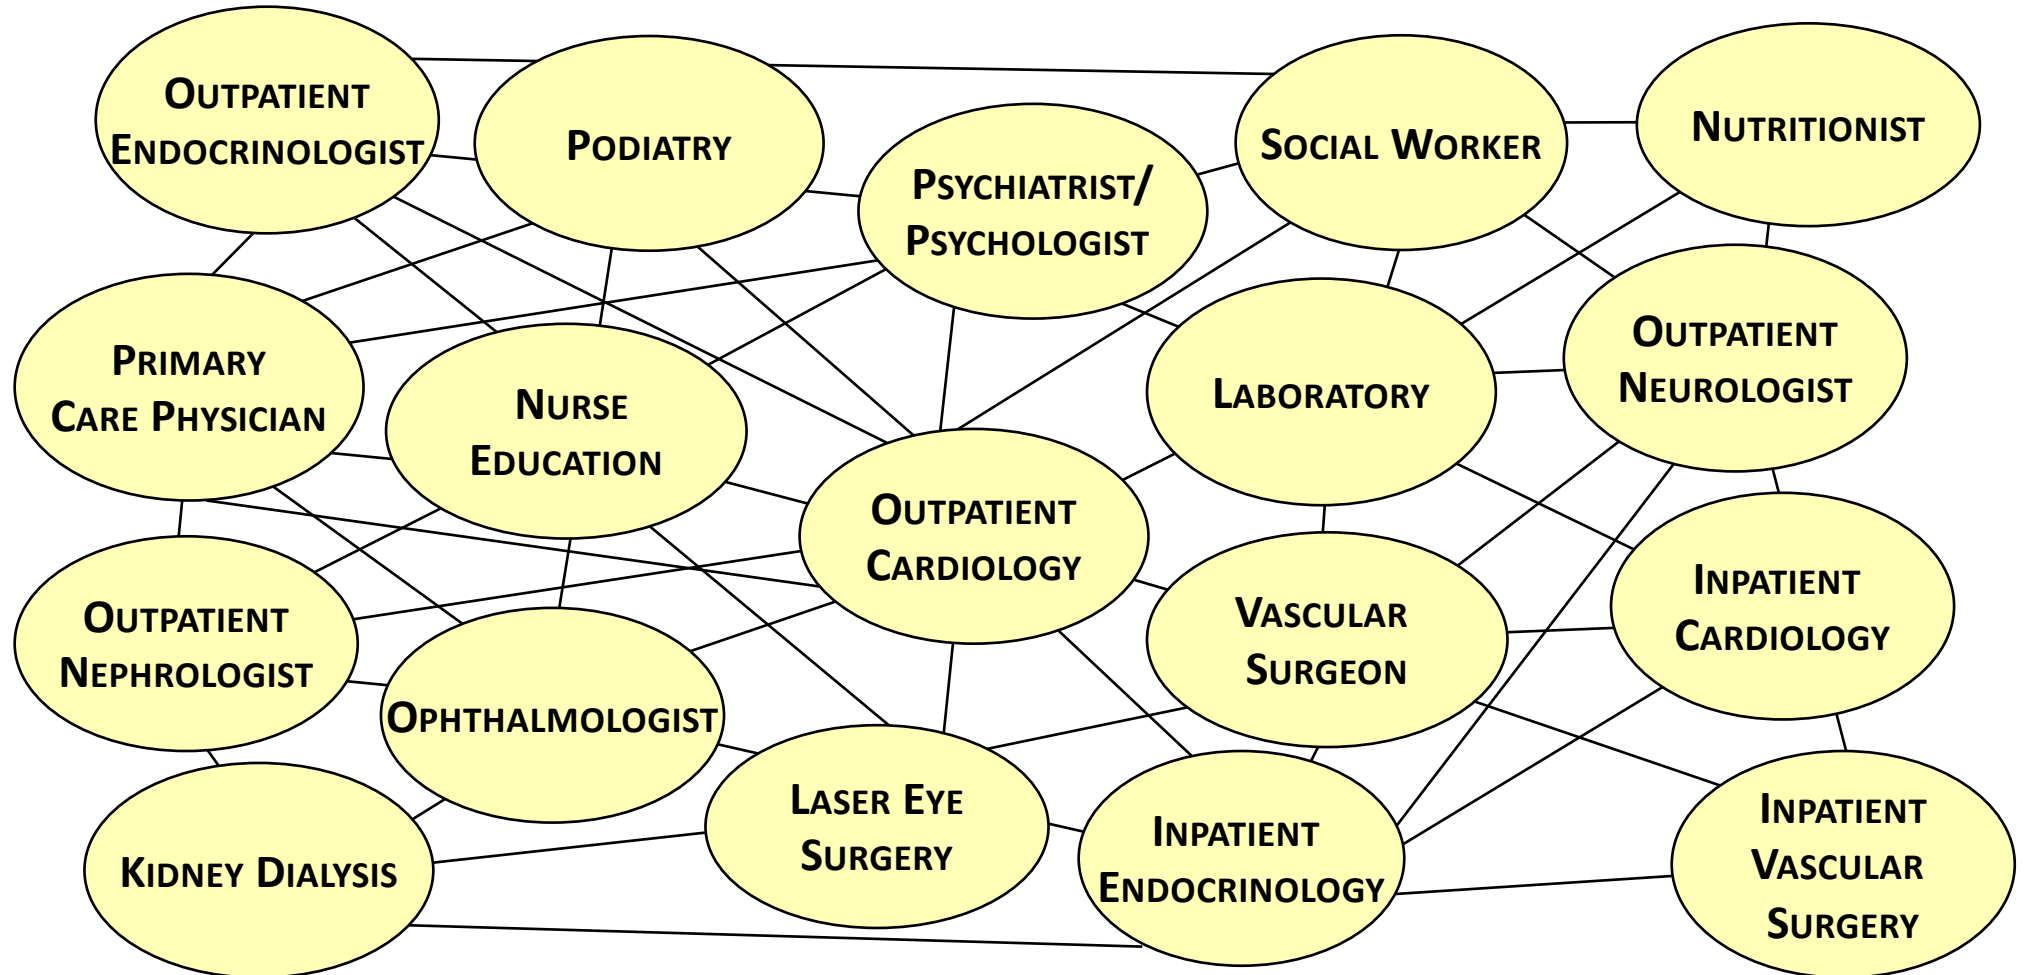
Outpatient Endocrinologist

Podiatry

Psychiatrist/ Psychologist

Social Worker

Nutritionist

Primary Care Physician

Nurse Education

Laboratory

Outpatient Neurologist

Outpatient Cardiology

Outpatient Nephrologist

Vascular Surgeon

Inpatient Cardiology

Ophthalmologist

Laser Eye Surgery

Inpatient Endocrinology

Inpatient Vascular Surgery

Kidney Dialysis